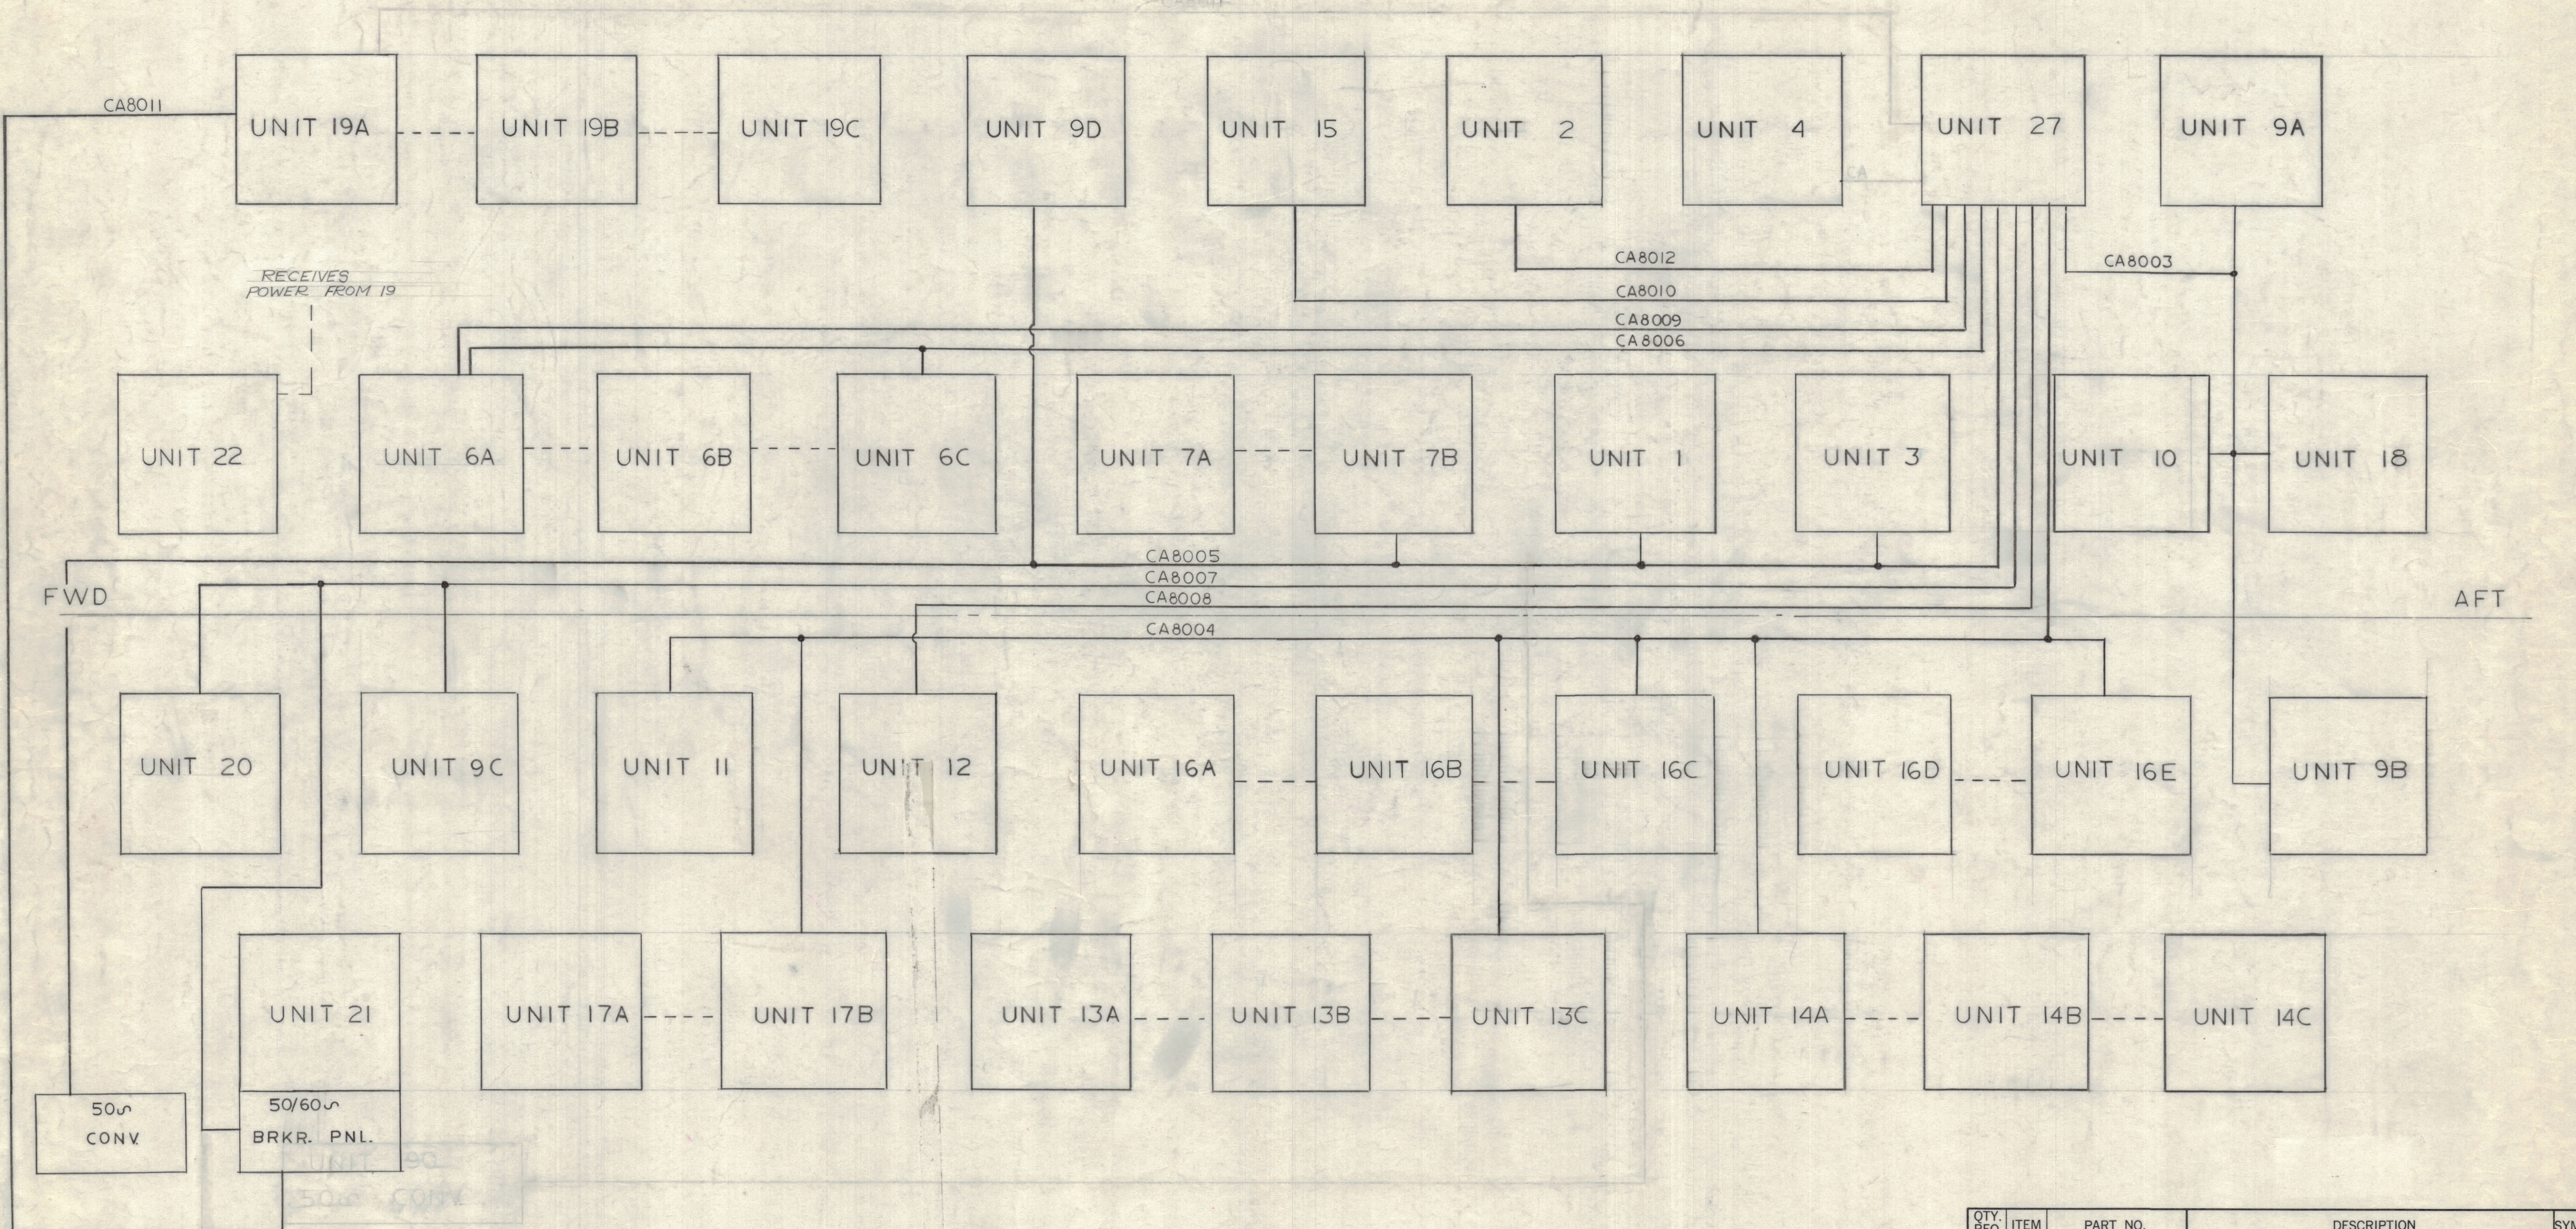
CA8011

UNIT 19A

UNIT 19B

UNIT 19C

UNIT 9D

UNIT 15

UNIT 2

UNIT 4

UNIT 27

UNIT 9A

CA

RECEIVES POWER FROM 19

CA8012

CA8010

CA8009

CA8006

CA8003

UNIT 22

UNIT 6A

UNIT 6B

UNIT 6C

UNIT 7A

UNIT 7B

UNIT 1

UNIT 3

UNIT 10

UNIT 18

CA8005

CA8007

CA8008

CA8004

FWD

AFT

UNIT 20

UNIT 9C

UNIT 11

UNIT 12

UNIT 16A

UNIT 16B

UNIT 16C

UNIT 16D

UNIT 16E

UNIT 9B

UNIT 21

UNIT 17A

UNIT 17B

UNIT 13A

UNIT 13B

UNIT 13C

UNIT 14A

UNIT 14B

UNIT 14C

50∿ CONV.

50/60∿ BRKR. PNL.

UNIT 90 50∿ CONV

| QTY. REQ | ITEM | PART NO. | DESCRIPTION | SYM |